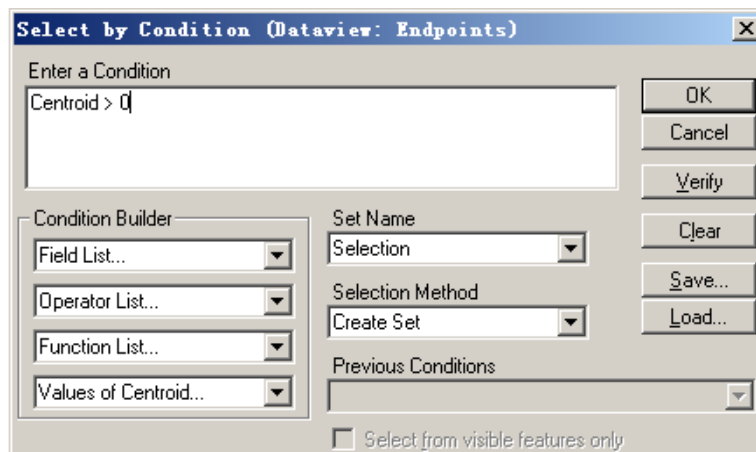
Select by Condition (Dataview: Endpoints)

Enter a Condition

Centroid > 0

OK

Cancel

Verify

Clear

Save...

Load...

Condition Builder

Field List...

Operator List...

Function List...

Values of Centroid...

Set Name

Selection

Selection Method

Create Set

Previous Conditions

Select from visible features only